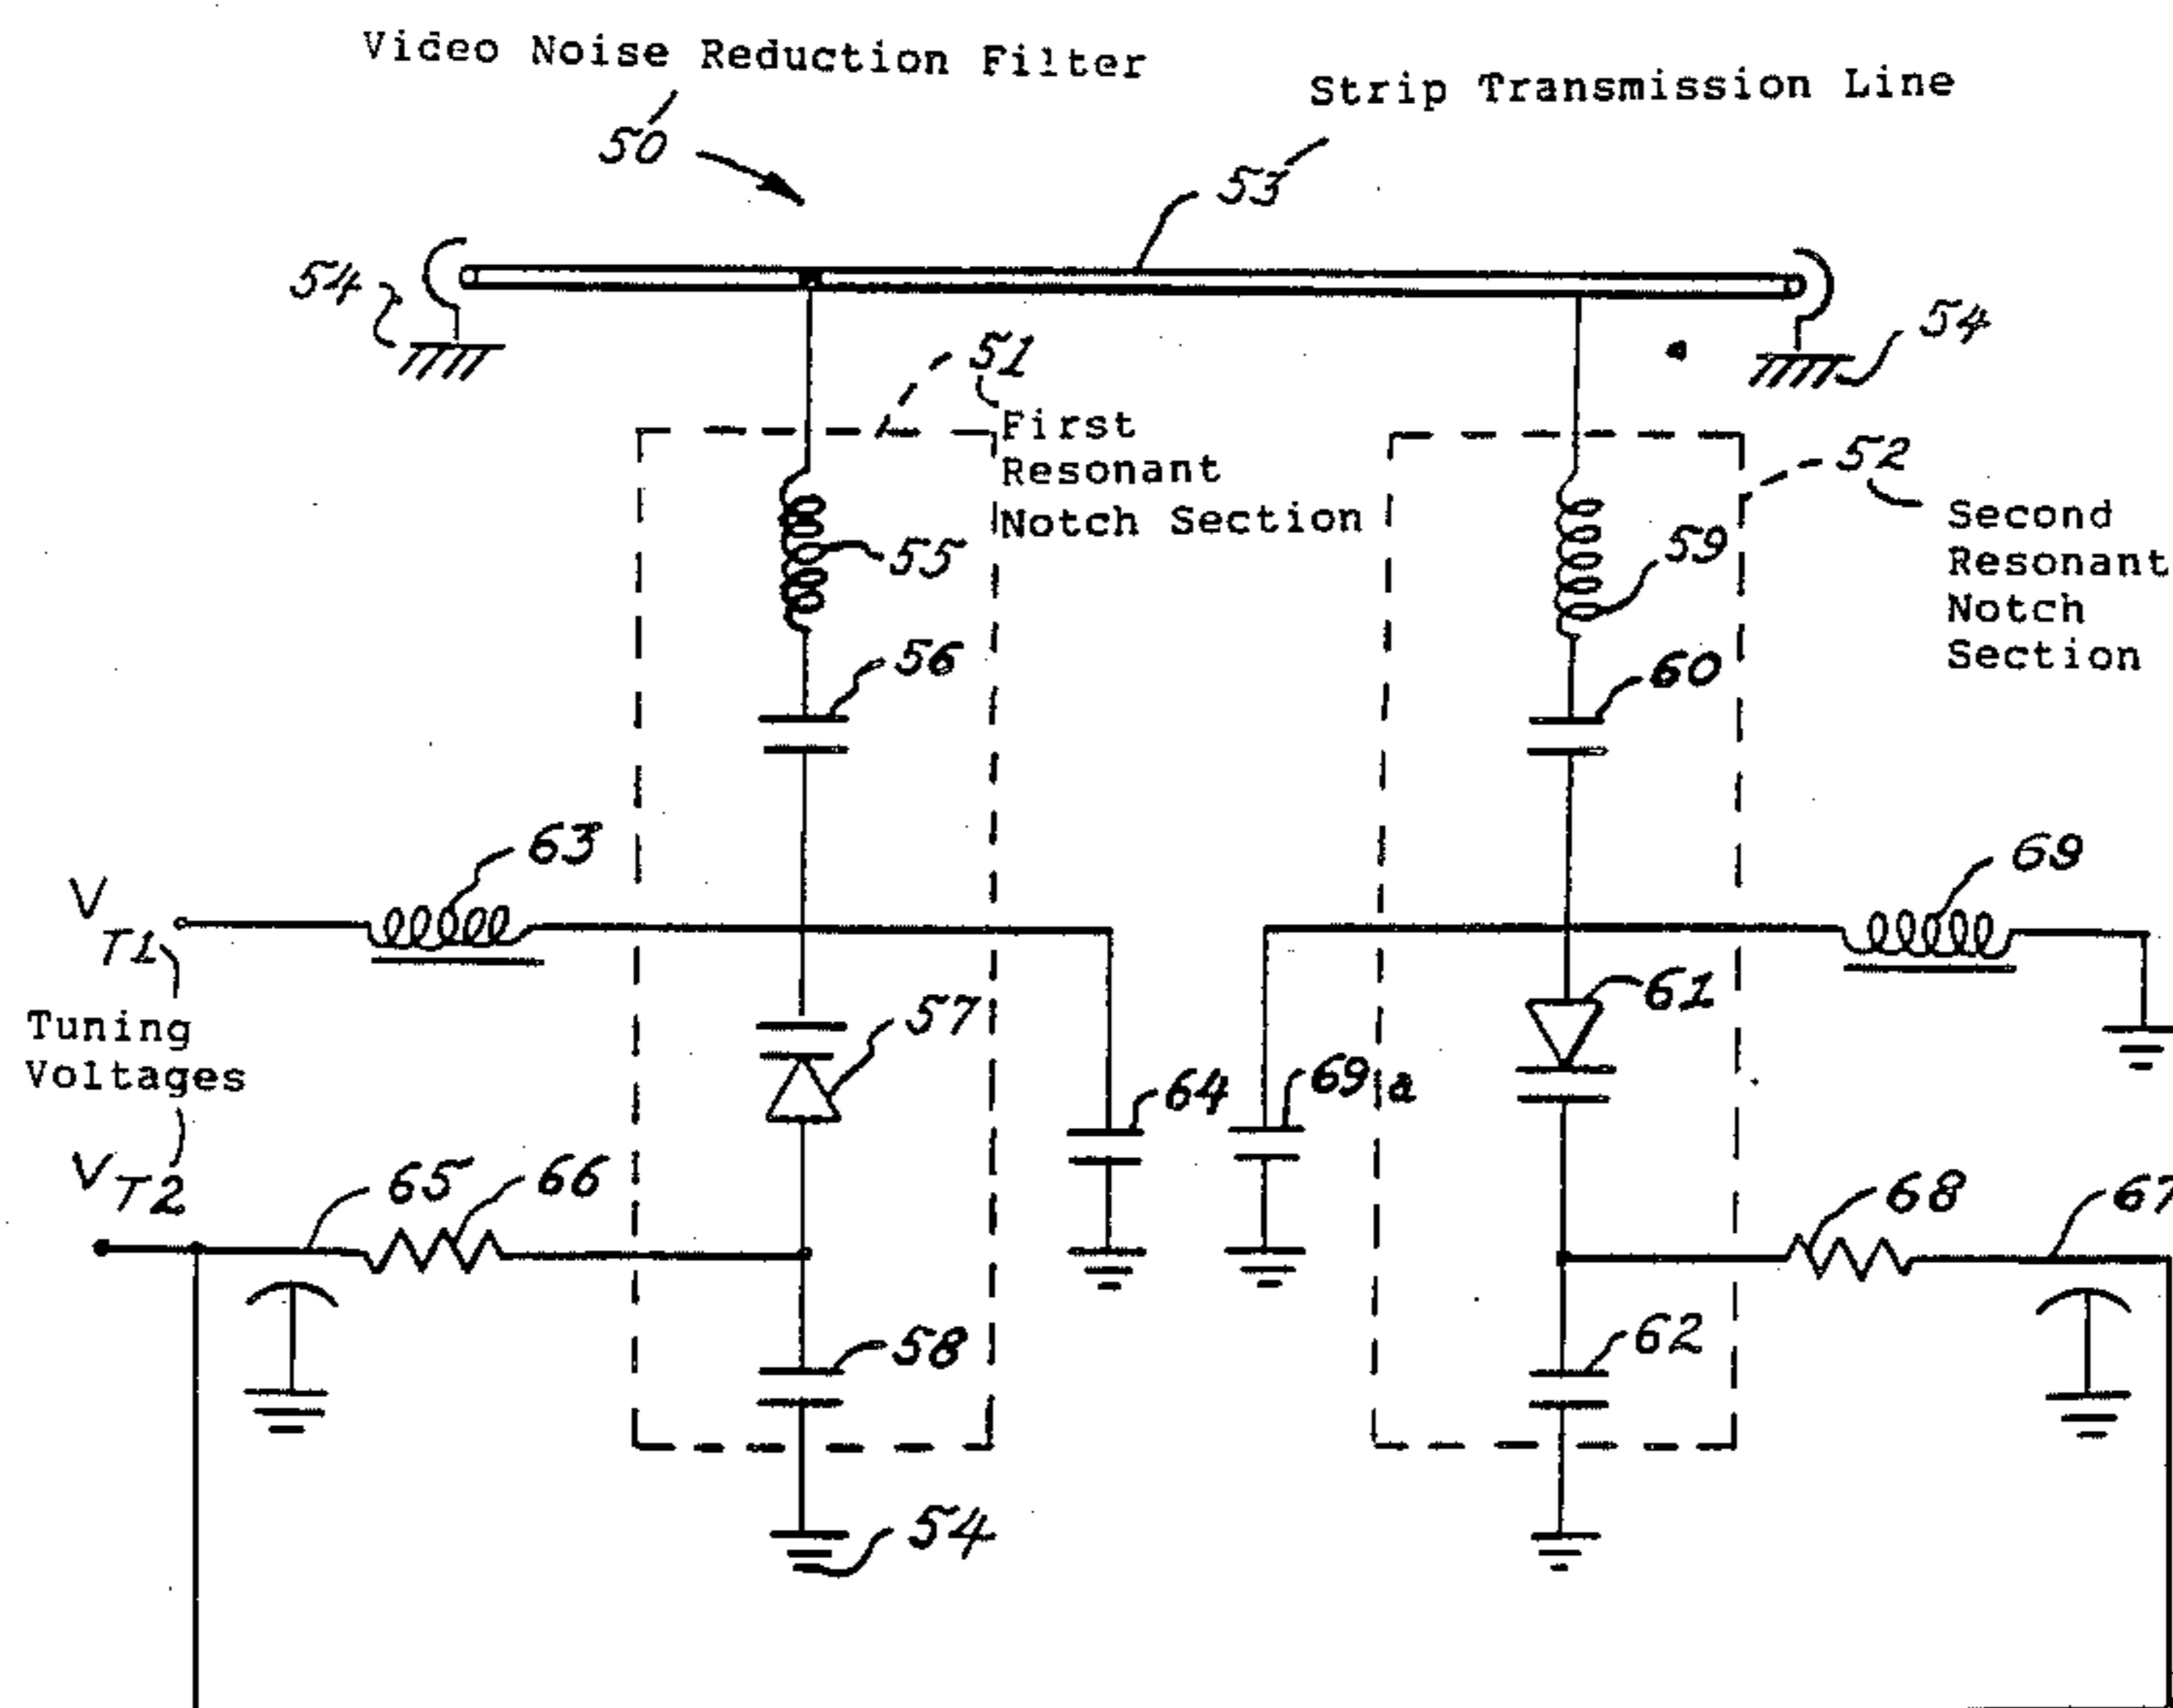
Video Noise Reduction Filter

Strip Transmission Line

50

53

54

54

51

First Resonant Notch Section

52

Second Resonant Notch Section

55

59

56

60

63

69

$V_{T1}$

Tuning Voltages

$V_{T2}$

57

61

64

69a

65

66

68

67

58

62

54